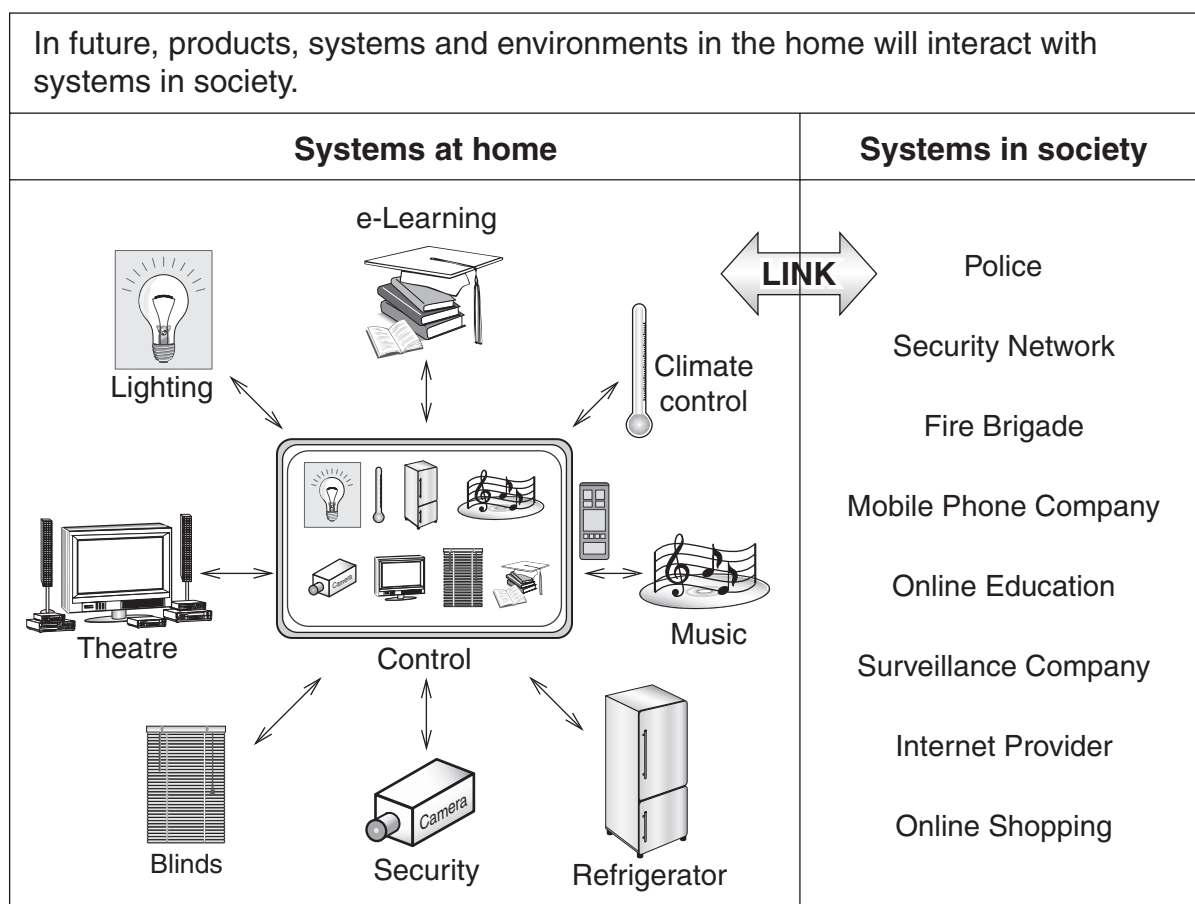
In future, products, systems and environments in the home will interact with systems in society.

| Systems at home | Systems in society |
|---|---|
| e-Learning<br>LINK<br>Lighting<br>Climate control<br>Theatre<br>Control<br>Music<br>Blinds<br>Security<br>Camera<br>Refrigerator | Police<br>Security Network<br>Fire Brigade<br>Mobile Phone Company<br>Online Education<br>Surveillance Company<br>Internet Provider<br>Online Shopping |